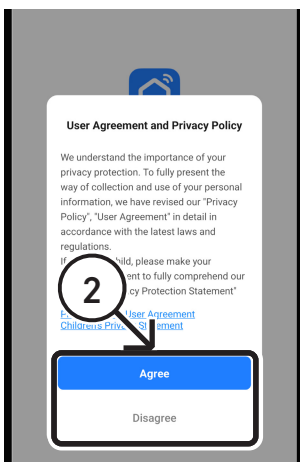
User Agreement and Privacy Policy

We understand the importance of your privacy protection. To fully present the way of collection and use of your personal information, we have revised our "Privacy Policy", "User Agreement" in detail in accordance with the latest laws and regulations.

If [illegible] hild, please make your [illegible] ent to fully comprehend our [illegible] cy Protection Statement"

P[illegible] User Agreement
Childrens Priv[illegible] Statement

2

Agree

Disagree